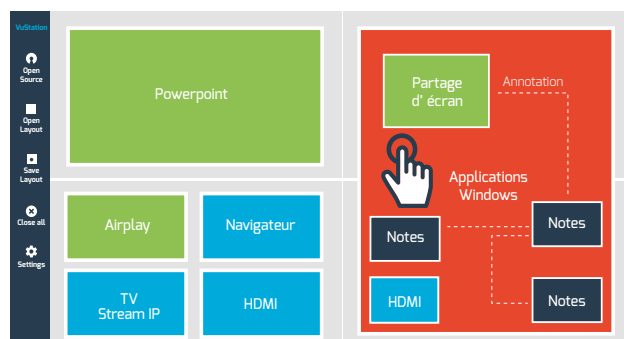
VuStation

Open Source

Open Layout

Save Layout

Close all

Settings

Powerpoint

Airplay

Navigateur

TV Stream IP

HDMI

Partage d' écran

Annotation

Applications Windows

Notes

Notes

HDMI

Notes